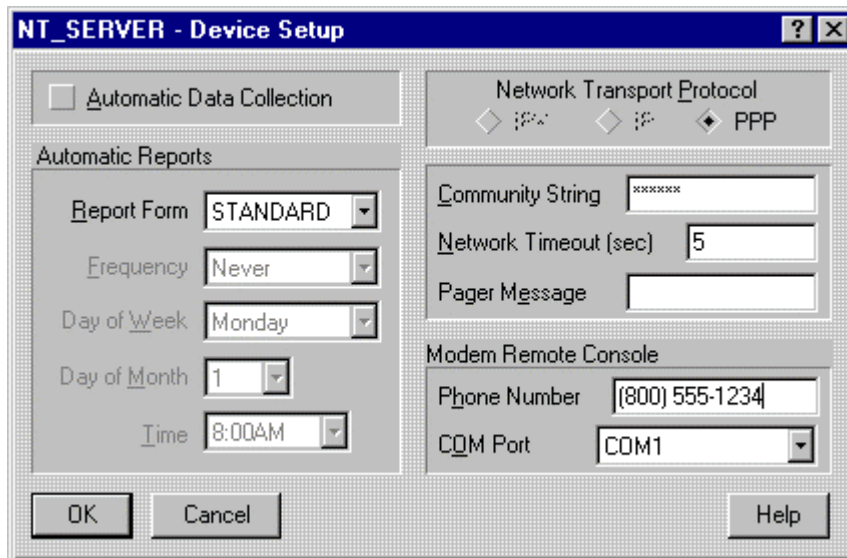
NT_SERVER - Device Setup

? X

Automatic Data Collection

Network Transport Protocol

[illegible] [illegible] PPP

Automatic Reports

Report Form STANDARD

Frequency Never

Day of Week Monday

Day of Month 1

Time 8:00AM

Community String ******

Network Timeout (sec) 5

Pager Message

Modem Remote Console

Phone Number (800) 555-1234

COM Port COM1

OK

Cancel

Help